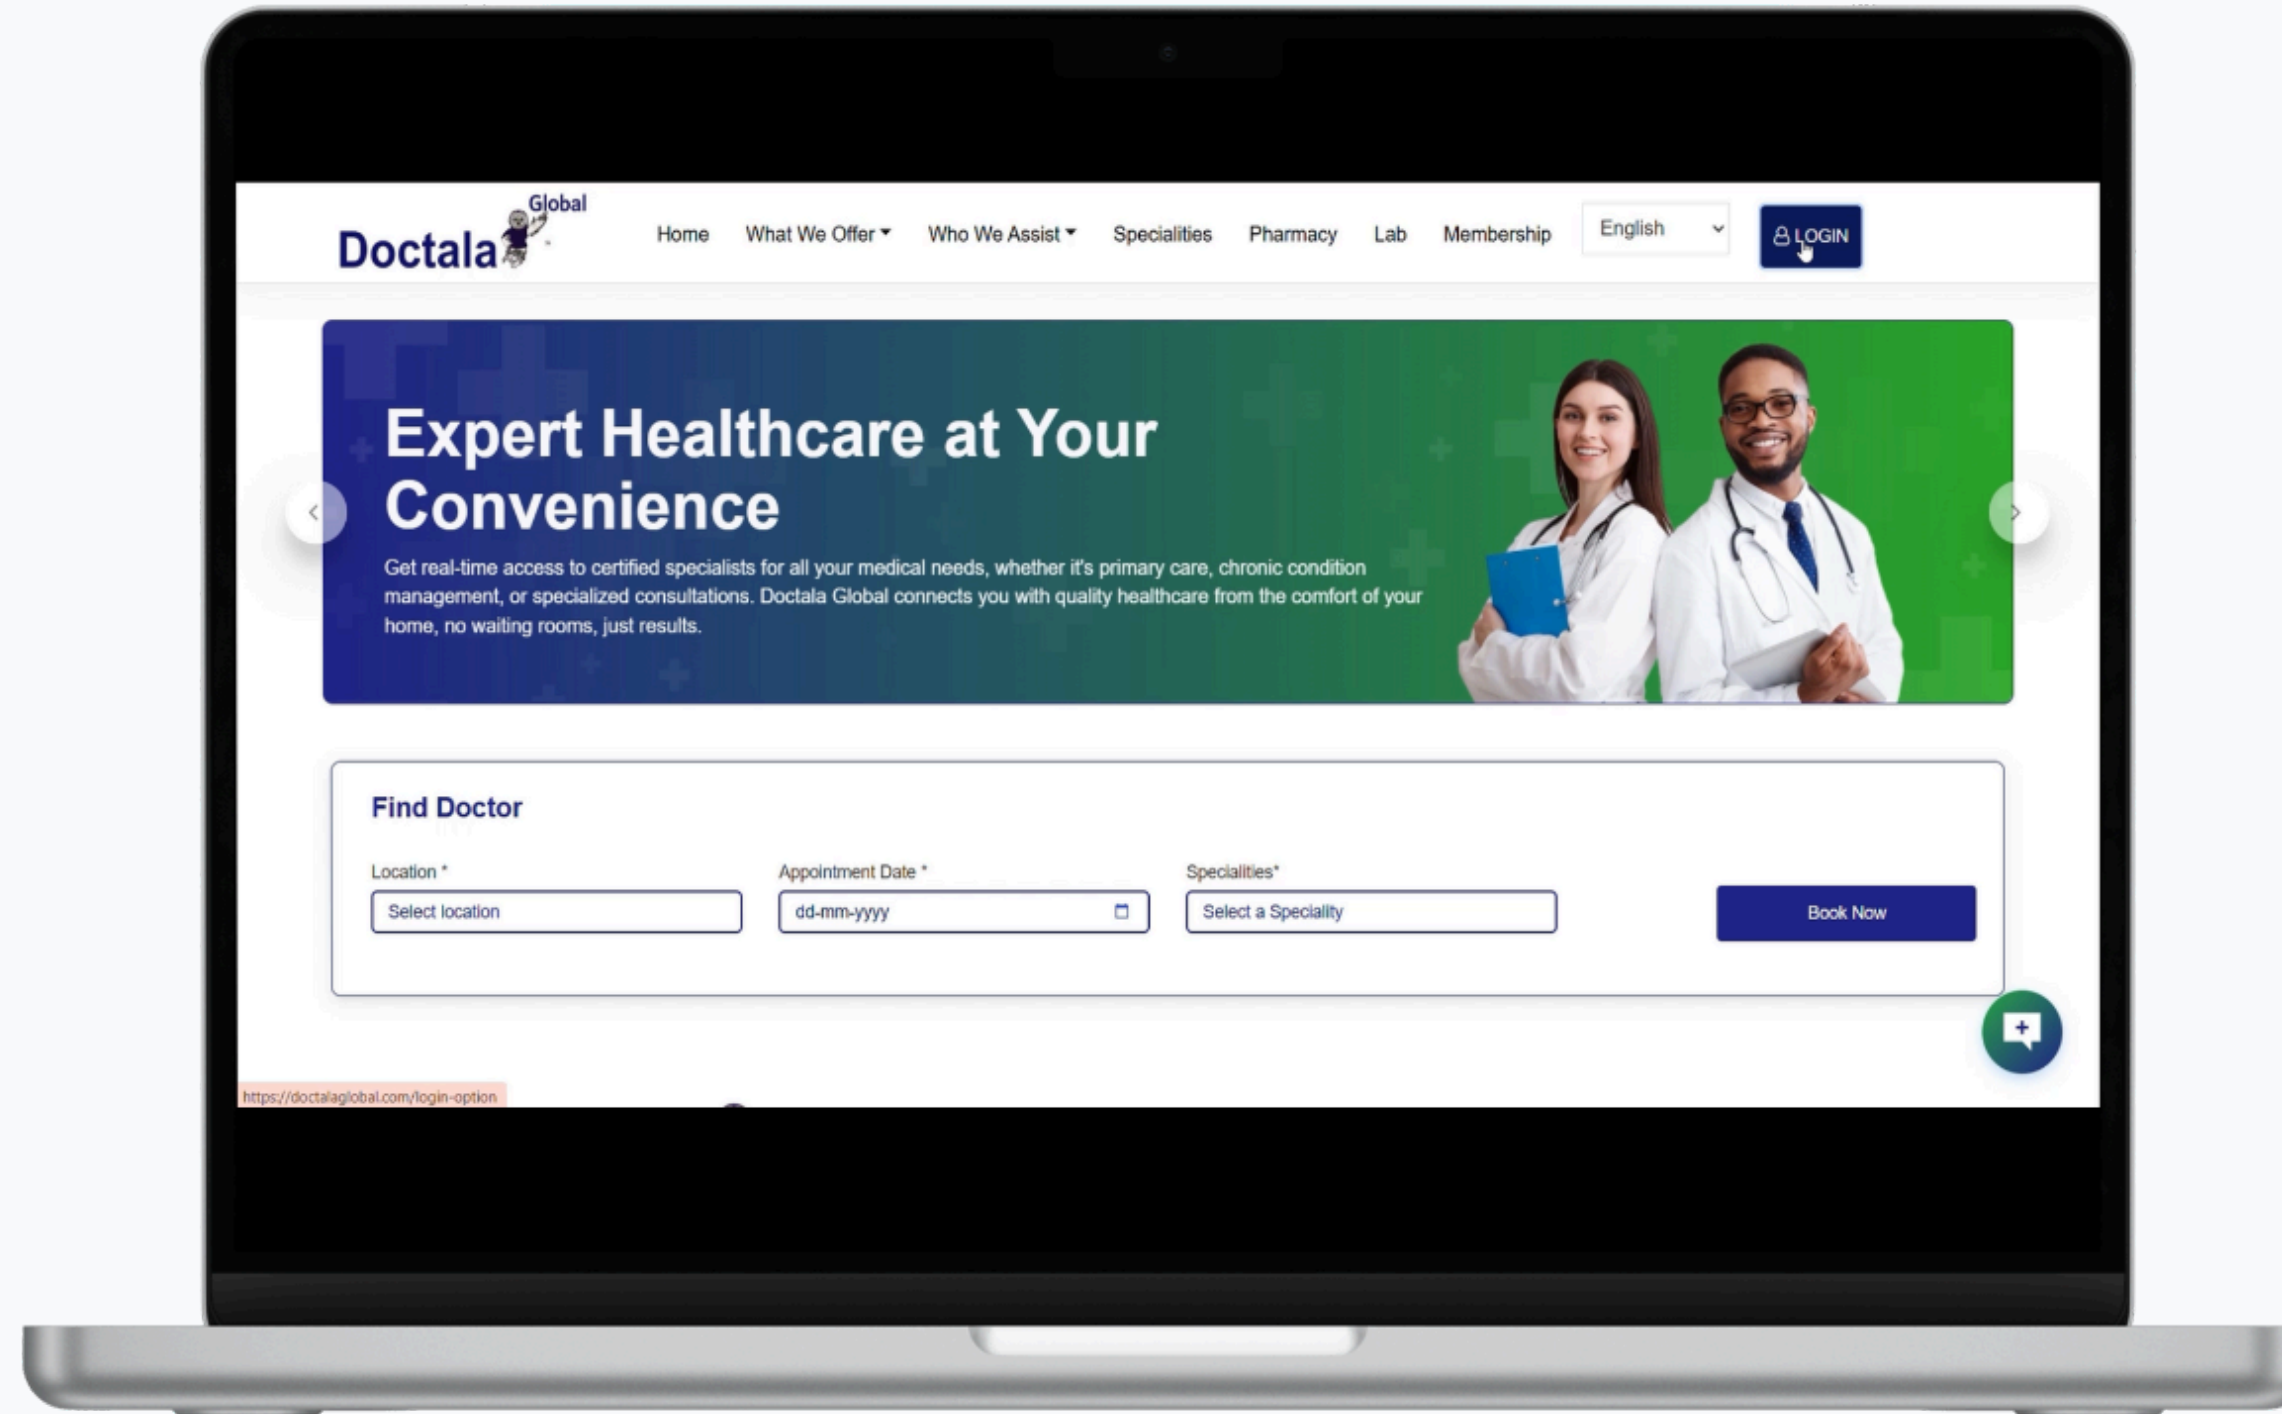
Doctala Global

Home What We Offer Who We Assist Specialities Pharmacy Lab Membership English LOGIN

Expert Healthcare at Your Convenience

Get real-time access to certified specialists for all your medical needs, whether it's primary care, chronic condition management, or specialized consultations. Doctala Global connects you with quality healthcare from the comfort of your home, no waiting rooms, just results.

Find Doctor

Location *
Select location

Appointment Date *
dd-mm-yyyy

Specialities*
Select a Speciality

Book Now

https://doctalaglobal.com/login-option